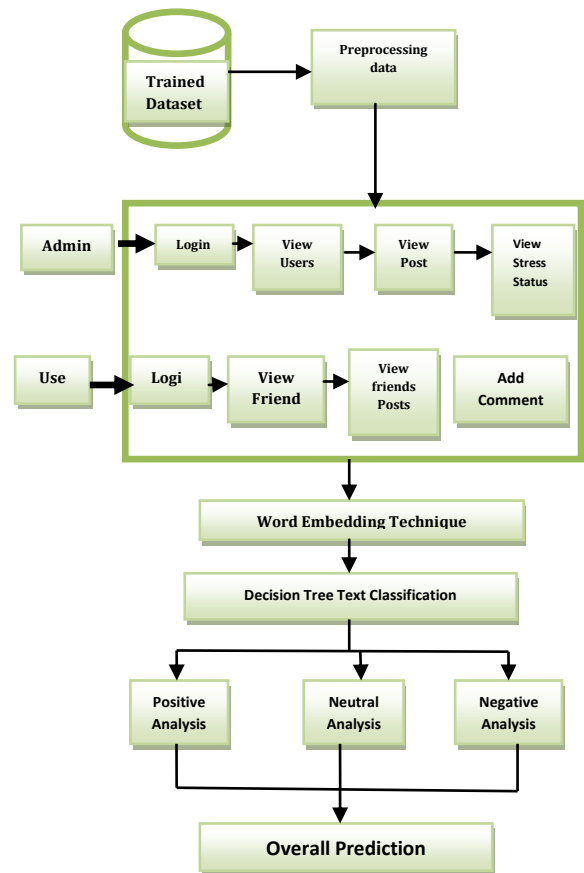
Trained Dataset

Preprocessing data

Admin

Login

View Users

View Post

View Stress Status

Use

Logi

View Friend

View friends Posts

Add Comment

Word Embedding Technique

Decision Tree Text Classification

Positive Analysis

Neutral Analysis

Negative Analysis

Overall Prediction